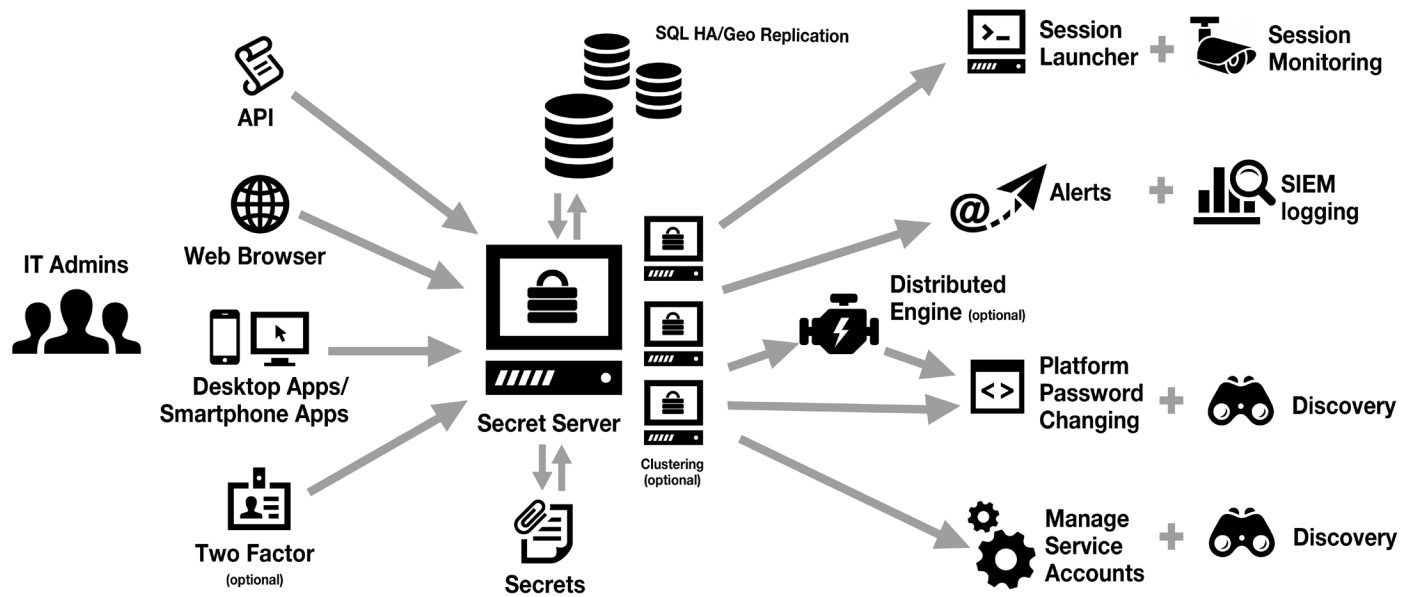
IT Admins

API

Web Browser

Desktop Apps/
Smartphone Apps

Two Factor
(optional)

SQL HA/Geo Replication

Secret Server

Secrets

Clustering
(optional)

Session Launcher + Session Monitoring

Alerts + SIEM logging

Distributed Engine (optional)

Platform Password Changing + Discovery

Manage Service Accounts + Discovery